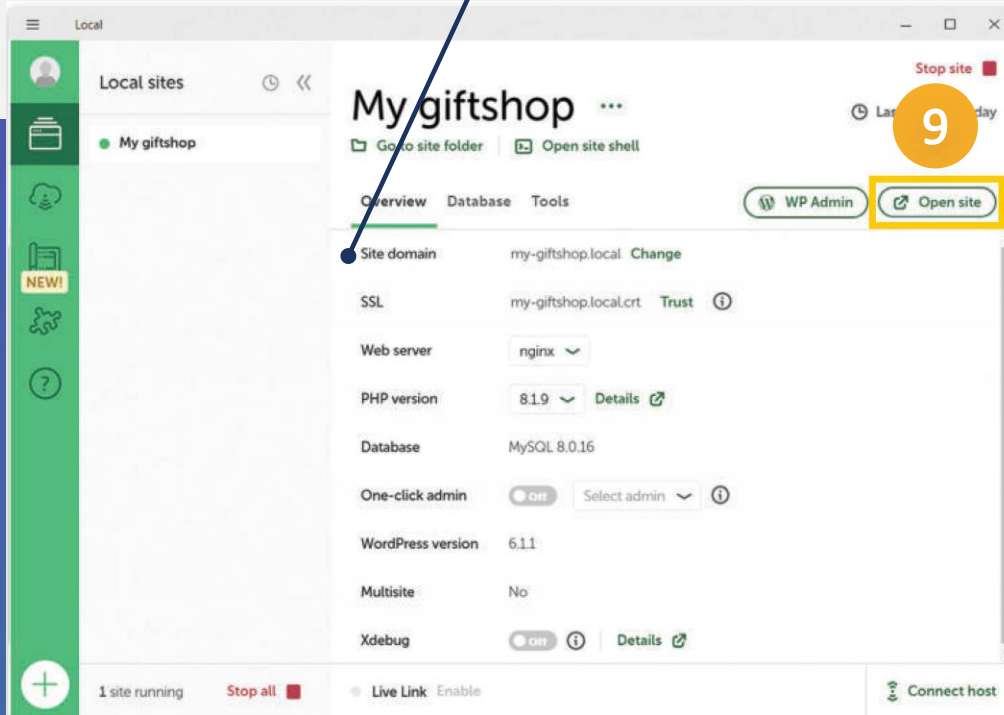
Local

Local sites

My giftshop

NEW!

Stop site

My giftshop ···

Go to site folder   Open site shell

La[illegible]day

9

Overview   Database   Tools

WP Admin   Open site

Site domain   my-giftshop.local   Change

SSL   my-giftshop.local.crt   Trust

Web server   nginx

PHP version   8.1.9   Details

Database   MySQL 8.0.16

One-click admin   Off   Select admin

WordPress version   6.1.1

Multisite   No

Xdebug   Off   Details

1 site running   Stop all

Live Link   Enable

Connect host